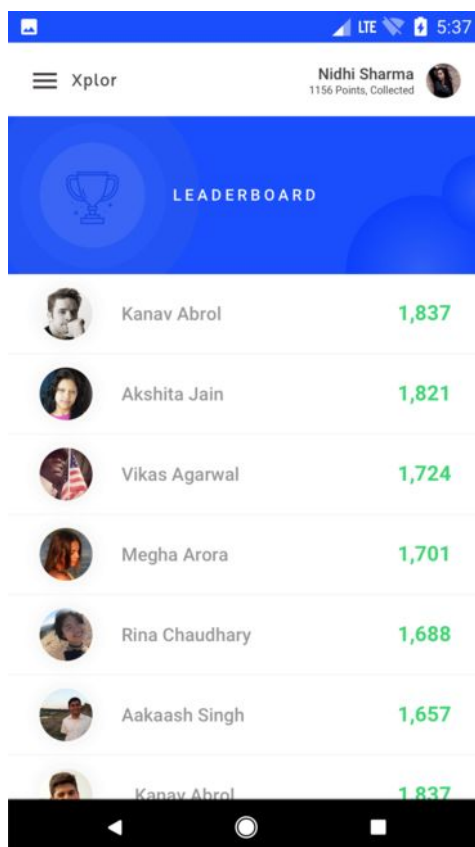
LTE 5:37

Xplor

Nidhi Sharma
1156 Points, Collected

LEADERBOARD

Kanav Abrol 1,837

Akshita Jain 1,821

Vikas Agarwal 1,724

Megha Arora 1,701

Rina Chaudhary 1,688

Aakaash Singh 1,657

Kanav Abrol 1,837